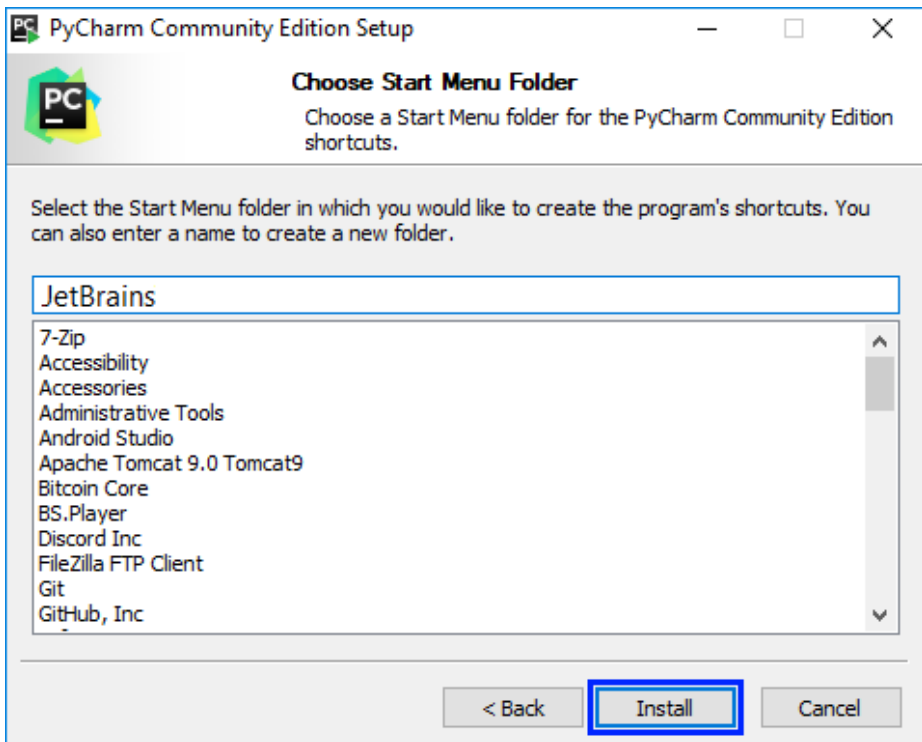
PyCharm Community Edition Setup

PC

Choose Start Menu Folder

Choose a Start Menu folder for the PyCharm Community Edition shortcuts.

Select the Start Menu folder in which you would like to create the program's shortcuts. You can also enter a name to create a new folder.

JetBrains

7-Zip
Accessibility
Accessories
Administrative Tools
Android Studio
Apache Tomcat 9.0 Tomcat9
Bitcoin Core
BS.Player
Discord Inc
FileZilla FTP Client
Git
GitHub, Inc

< Back Install Cancel